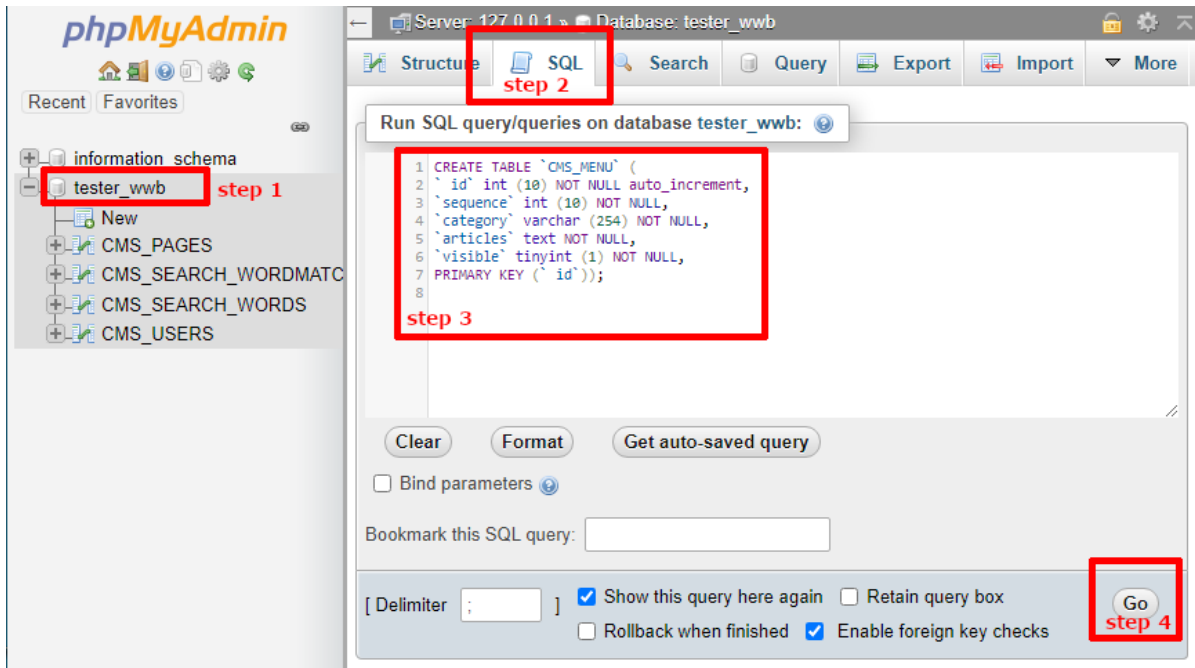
phpMyAdmin

Recent Favorites

information_schema
tester_wwb step 1
New
CMS_PAGES
CMS_SEARCH_WORDMATC
CMS_SEARCH_WORDS
CMS_USERS

Server: 127.0.0.1 » Database: tester_wwb

Structure SQL Search Query Export Import More

step 2

Run SQL query/queries on database tester_wwb:

1 CREATE TABLE `CMS_MENU` (
2 `id` int (10) NOT NULL auto_increment,
3 `sequence` int (10) NOT NULL,
4 `category` varchar (254) NOT NULL,
5 `articles` text NOT NULL,
6 `visible` tinyint (1) NOT NULL,
7 PRIMARY KEY (`id`));
8

step 3

Clear Format Get auto-saved query

Bind parameters

Bookmark this SQL query:

[ Delimiter ; ] Show this query here again Retain query box
Rollback when finished Enable foreign key checks

Go
step 4